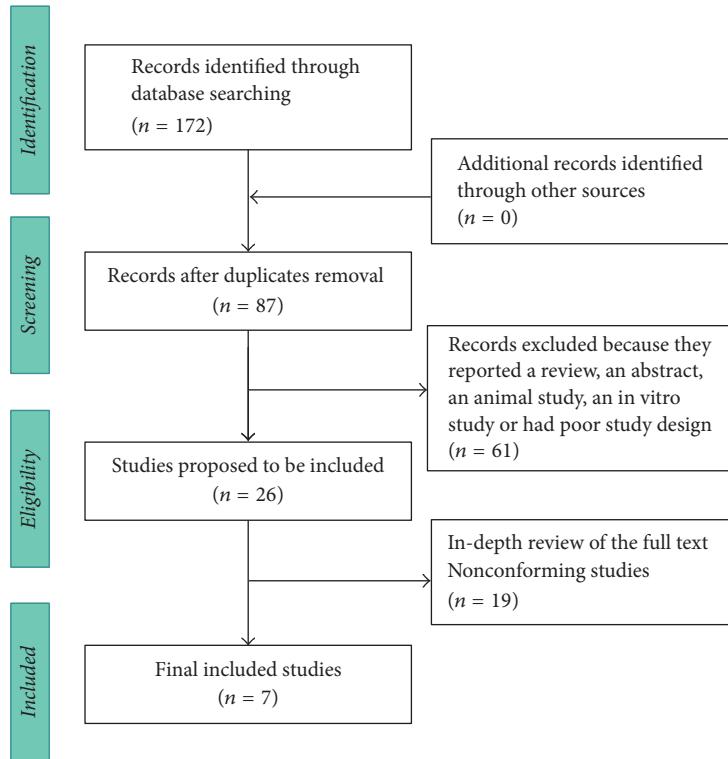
Identification

Records identified through database searching
($n$ = 172)

Additional records identified through other sources
($n$ = 0)

Screening

Records after duplicates removal
($n$ = 87)

Records excluded because they reported a review, an abstract, an animal study, an in vitro study or had poor study design
($n$ = 61)

Eligibility

Studies proposed to be included
($n$ = 26)

In-depth review of the full text
Nonconforming studies
($n$ = 19)

Included

Final included studies
($n$ = 7)